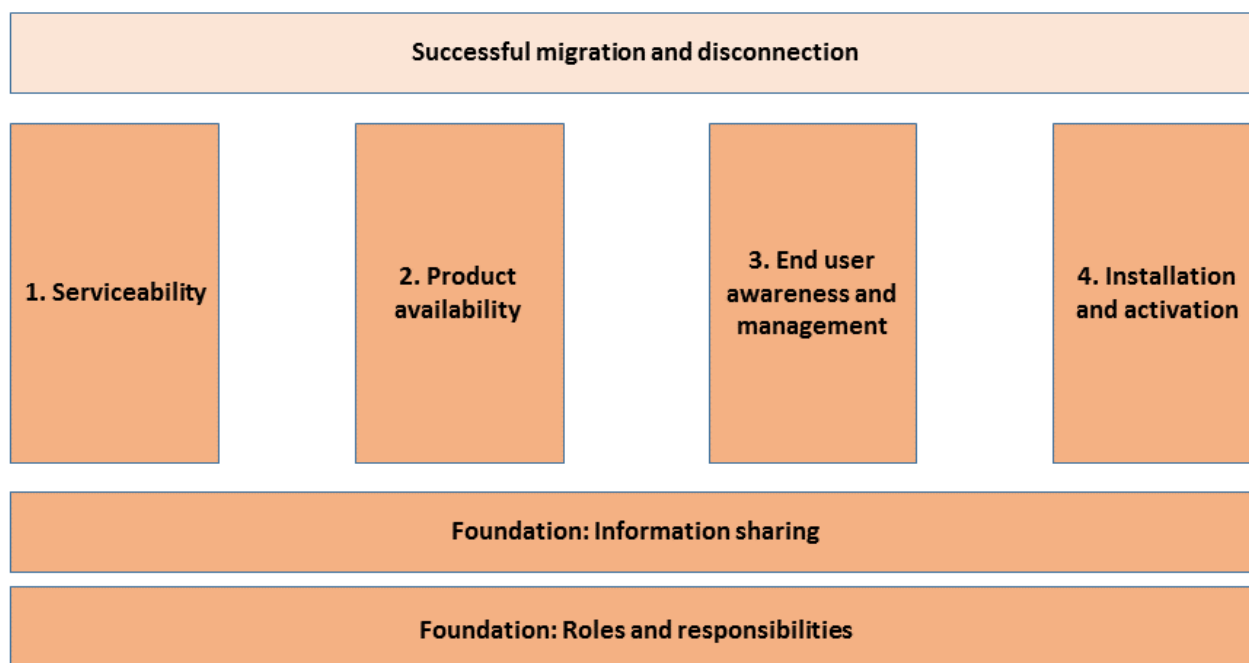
Successful migration and disconnection

1. Serviceability

2. Product availability

3. End user awareness and management

4. Installation and activation

Foundation: Information sharing

Foundation: Roles and responsibilities